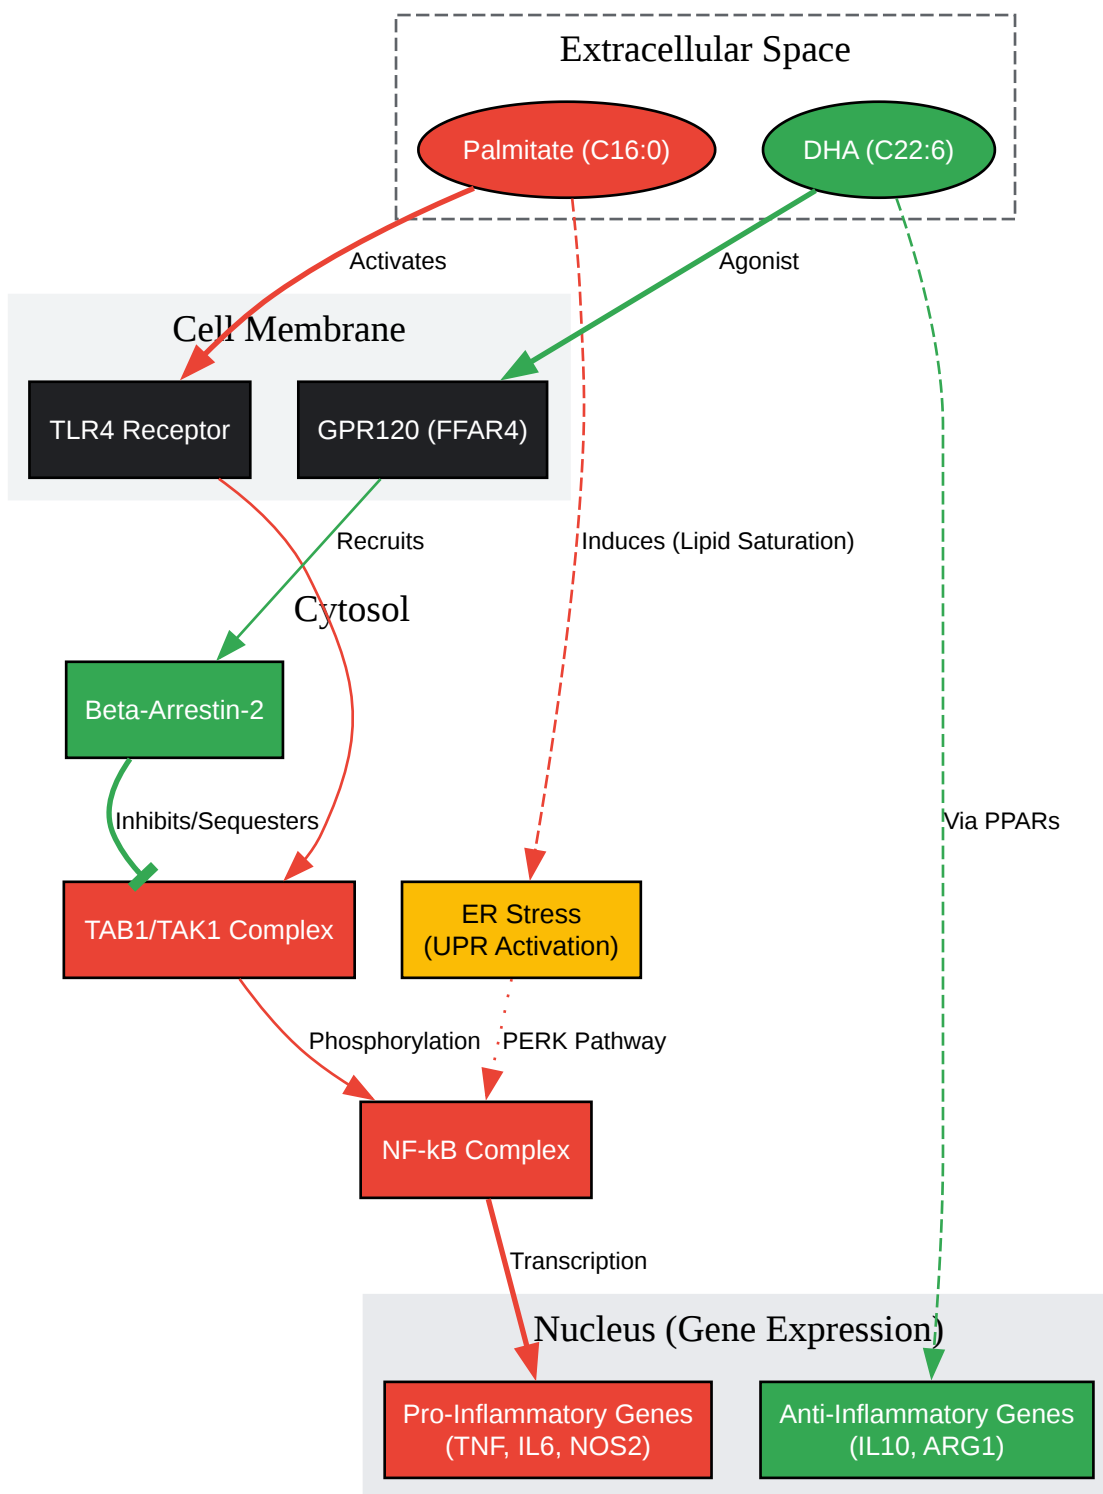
Extracellular Space

Palmitate (C16:0)

DHA (C22:6)

Activates

Agonist

Cell Membrane

TLR4 Receptor

GPR120 (FFAR4)

Recruits

Induces (Lipid Saturation)

Cytosol

Beta-Arrestin-2

Inhibits/Sequesters

Via PPARs

TAB1/TAK1 Complex

ER Stress
(UPR Activation)

Phosphorylation

PERK Pathway

NF-kB Complex

Transcription

Nucleus (Gene Expression)

Pro-Inflammatory Genes
(TNF, IL6, NOS2)

Anti-Inflammatory Genes
(IL10, ARG1)